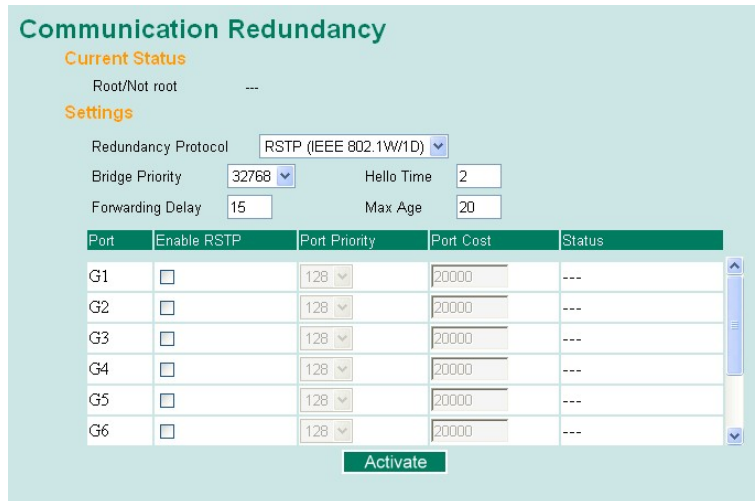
Communication Redundancy

Current Status

Root/Not root ---

Settings

Redundancy Protocol RSTP (IEEE 802.1W/1D)

Bridge Priority 32768 Hello Time 2

Forwarding Delay 15 Max Age 20

| Port | Enable RSTP | Port Priority | Port Cost | Status |
|---|---|---|---|---|
| G1 | | 128 | 20000 | --- |
| G2 | | 128 | 20000 | --- |
| G3 | | 128 | 20000 | --- |
| G4 | | 128 | 20000 | --- |
| G5 | | 128 | 20000 | --- |
| G6 | | 128 | 20000 | --- |

Activate